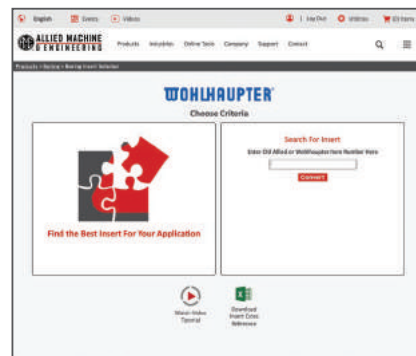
English Events Videos | My Part Wishlist 0 Items

ALLIED MACHINE & ENGINEERING Products Industries Online Tools Company Support Contact

Products › Boring › Boring Insert Selection

WOHLHAUPTER®

Choose Criteria

Find the Best Insert For Your Application

Search For Insert

Enter Old Allied or Wohlhaupter Item Number Here

CONVERT

Watch Video Tutorial

Download Insert Cross Reference